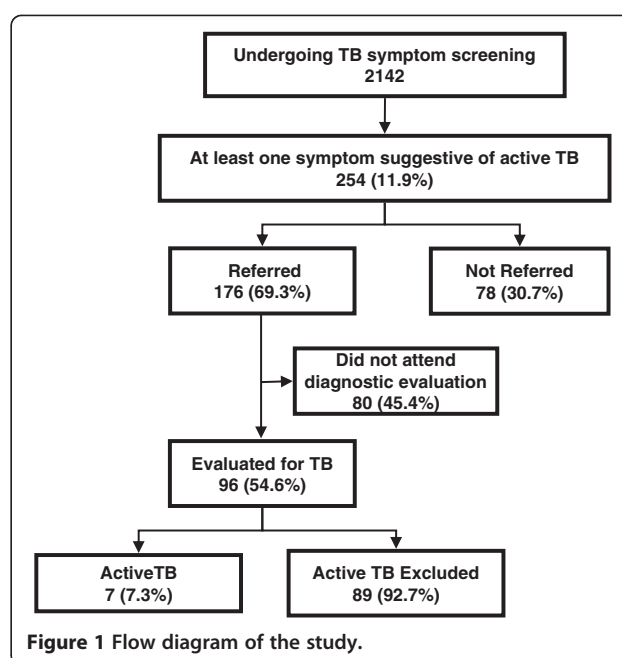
Undergoing TB symptom screening
2142

At least one symptom suggestive of active TB
254 (11.9%)

Referred
176 (69.3%)

Not Referred
78 (30.7%)

Did not attend diagnostic evaluation
80 (45.4%)

Evaluated for TB
96 (54.6%)

ActiveTB
7 (7.3%)

Active TB Excluded
89 (92.7%)

Figure 1 Flow diagram of the study.